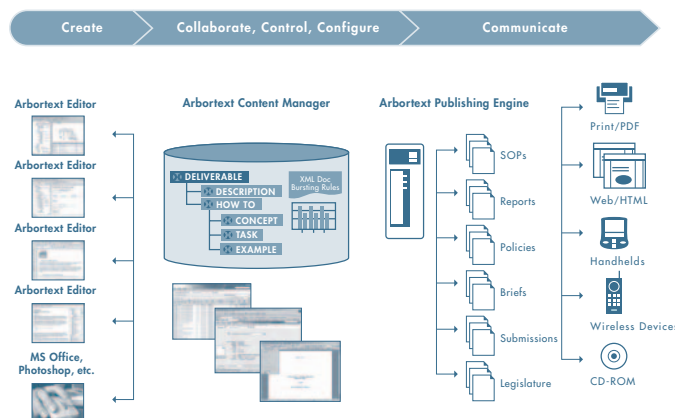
Create

Collaborate, Control, Configure

Communicate

Arbortext Editor

Arbortext Editor

Arbortext Editor

Arbortext Editor

MS Office, Photoshop, etc.

Arbortext Content Manager

DELIVERABLE

DESCRIPTION

HOW TO

CONCEPT

TASK

EXAMPLE

XML Doc Bursting Rules

Arbortext Publishing Engine

SOPs

Reports

Policies

Briefs

Submissions

Legislature

Print/PDF

Web/HTML

Handhelds

Wireless Devices

CD-ROM